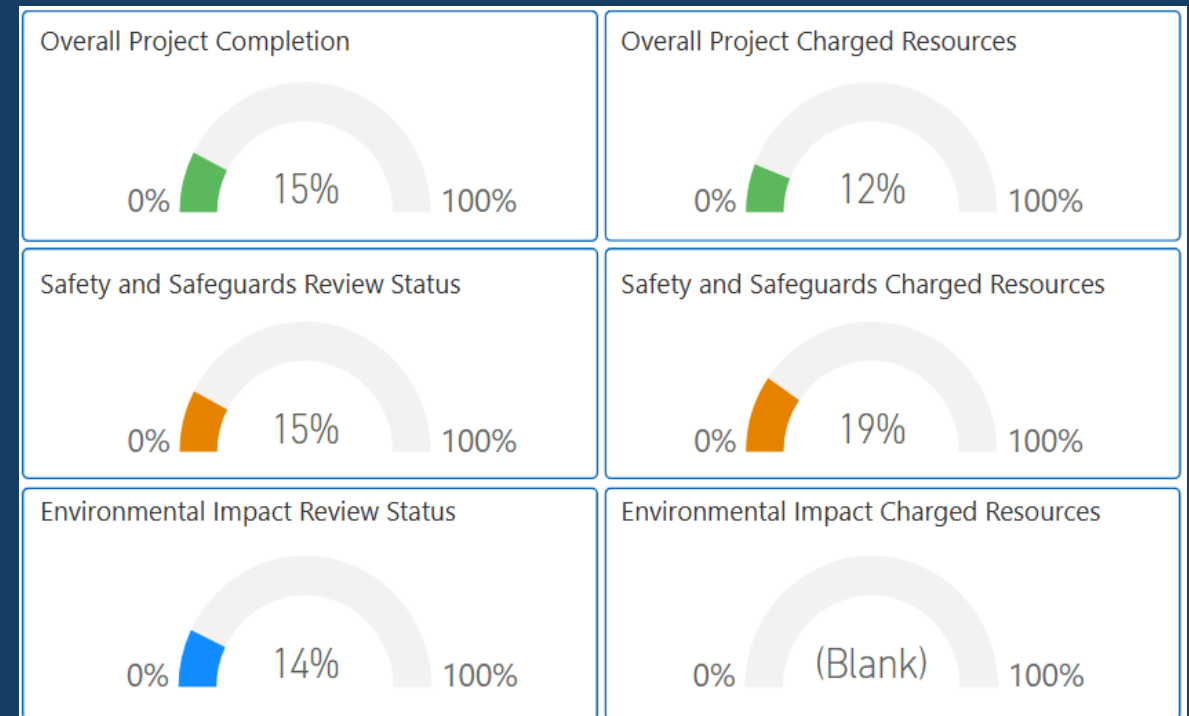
Overall Project Completion

0% 15% 100%

Overall Project Charged Resources

0% 12% 100%

Safety and Safeguards Review Status

0% 15% 100%

Safety and Safeguards Charged Resources

0% 19% 100%

Environmental Impact Review Status

0% 14% 100%

Environmental Impact Charged Resources

0% (Blank) 100%